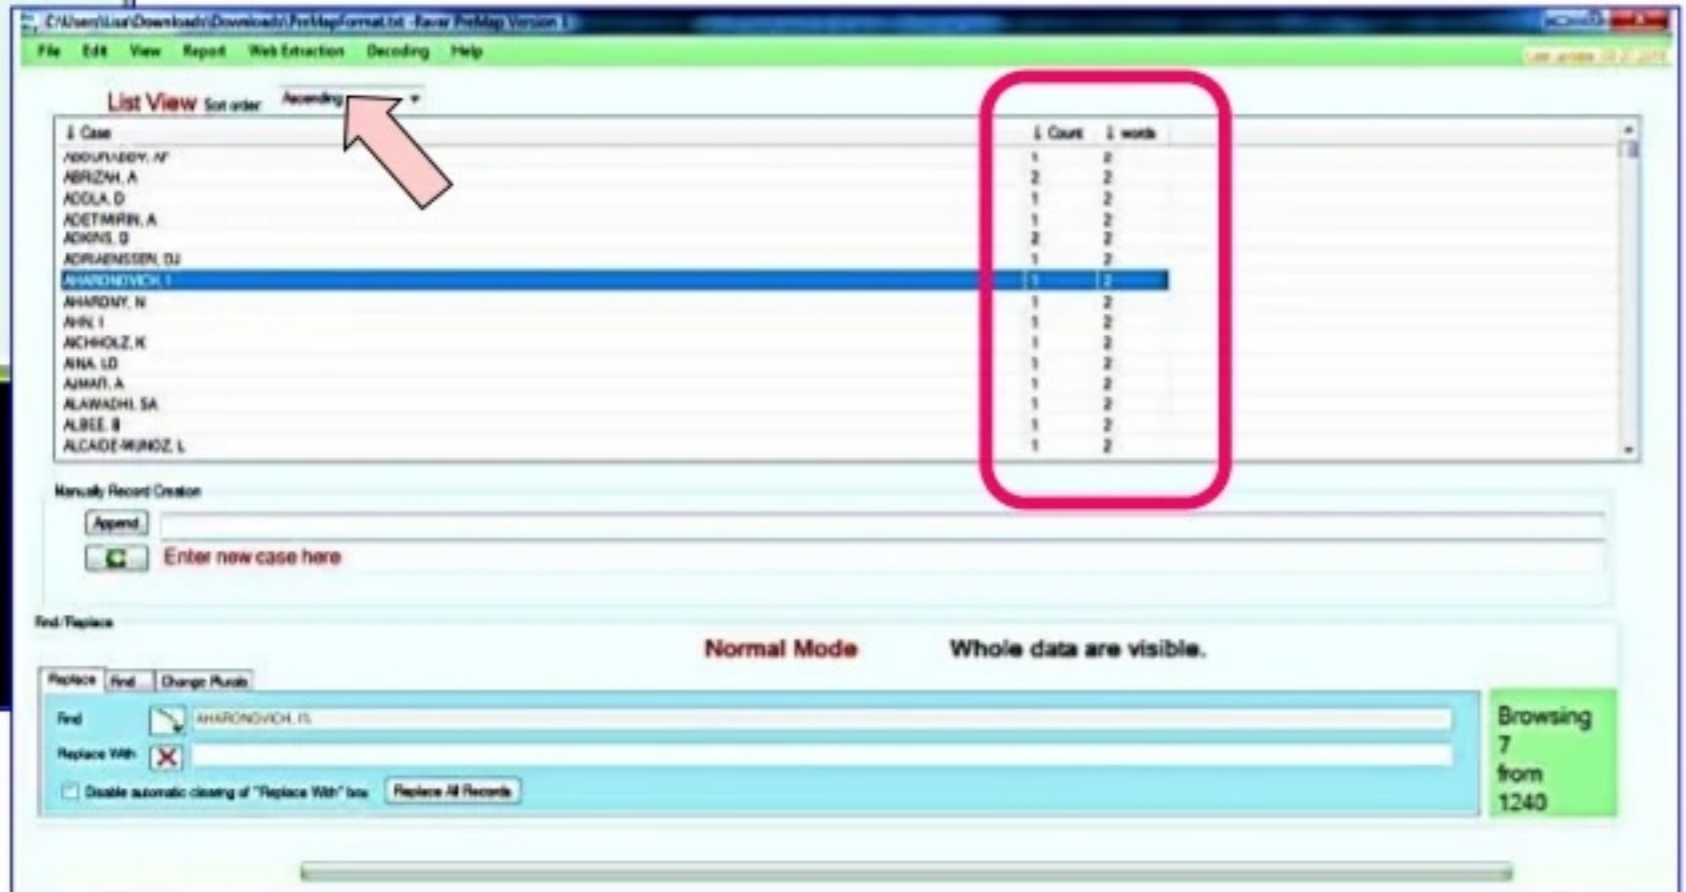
C:\Users\Lisa\Downloads\Downloads\PreMapFormat.txt - Bavar PreMap Version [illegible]

File Edit View Report Web Extraction Decoding Help

Last update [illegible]

List View Sort order Ascending

| ↓ Case | ↓ Count | ↓ words |
|---|---|---|
| ABDURABBY, AF | 1 | 2 |
| ABRIZAH, A | 2 | 2 |
| ADDLA, D | 1 | 2 |
| ADETIMIRIN, A | 1 | 2 |
| ADKINS, D | 2 | 2 |
| ADRIAENSSEN, DJ | 1 | 2 |
| AHARONOVICH, I | 1 | 2 |
| AHARONY, N | 1 | 2 |
| AHN, I | 1 | 2 |
| AICHHOLZ, K | 1 | 2 |
| AINA, LO | 1 | 2 |
| AJMAT, A | 1 | 2 |
| ALAWADHI, SA | 1 | 2 |
| ALBEE, B | 1 | 2 |
| ALCAIDE-MUNOZ, L | 1 | 2 |

Manually Record Creation

Append

Enter new case here

Find/Replace

Normal Mode

Whole data are visible.

Replace Find Change Plurals

Find AHARONOVICH, IS

Replace With

Disable automatic clearing of "Replace With" box

Replace All Records

Browsing 7 from 1240